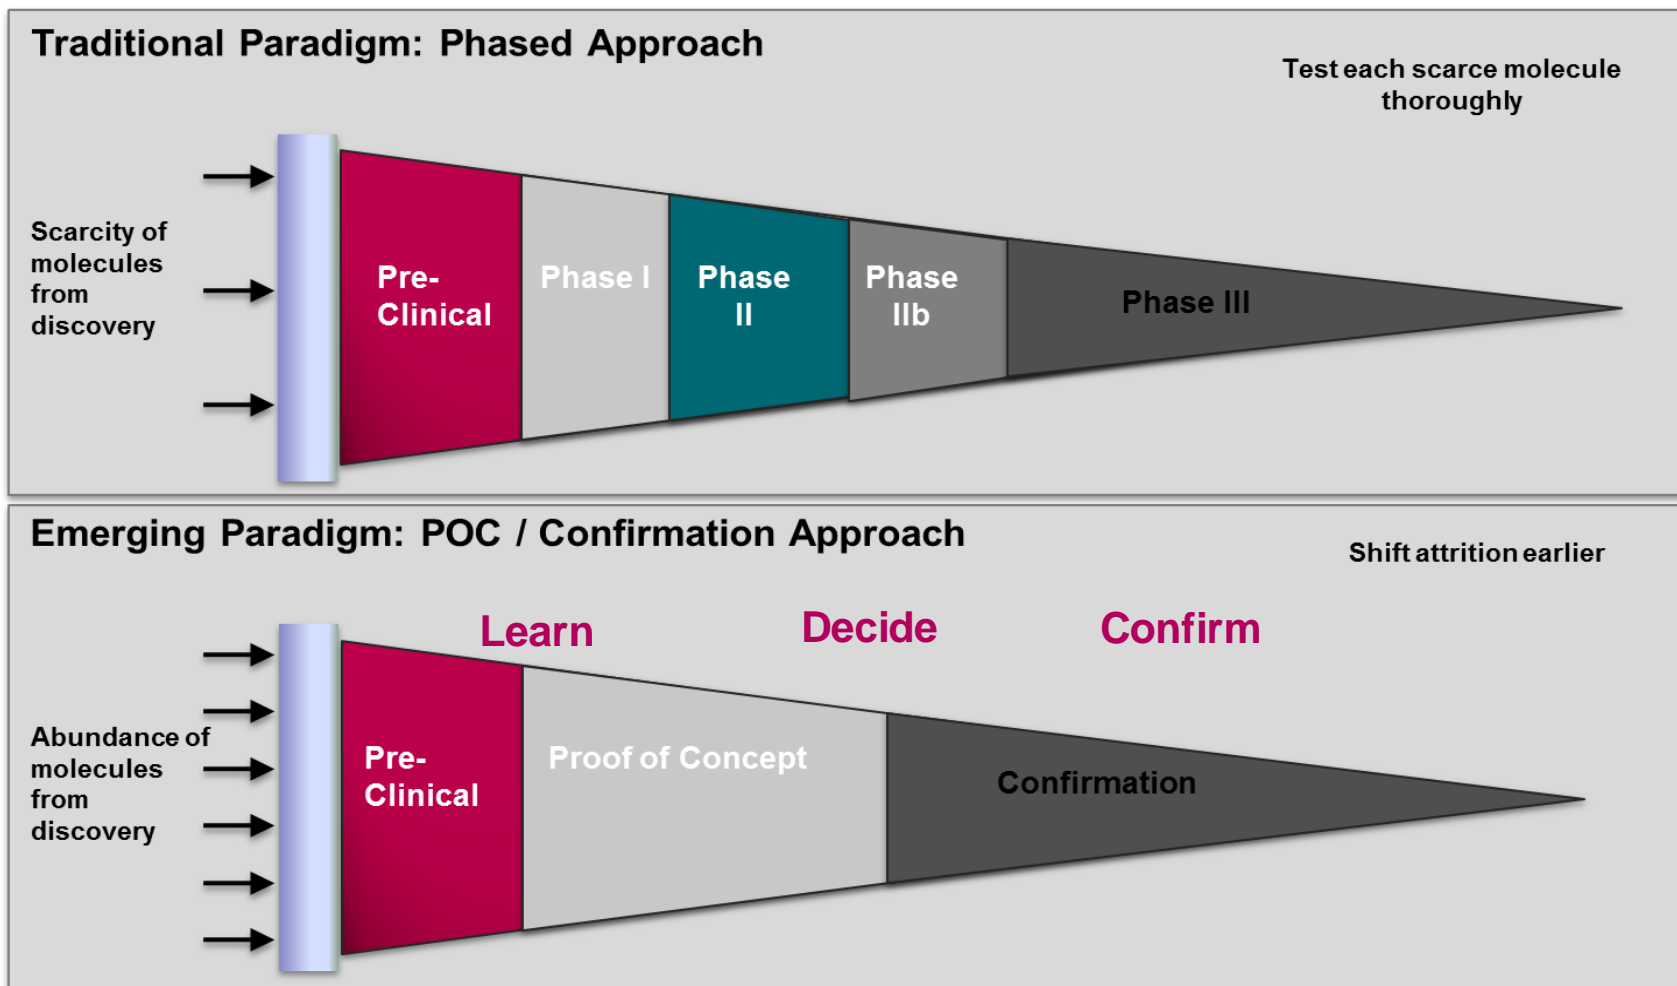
Traditional Paradigm: Phased Approach

Test each scarce molecule thoroughly

Scarcity of molecules from discovery

Pre-Clinical

Phase I

Phase II

Phase IIb

Phase III

Emerging Paradigm: POC / Confirmation Approach

Shift attrition earlier

Learn

Decide

Confirm

Abundance of molecules from discovery

Pre-Clinical

Proof of Concept

Confirmation